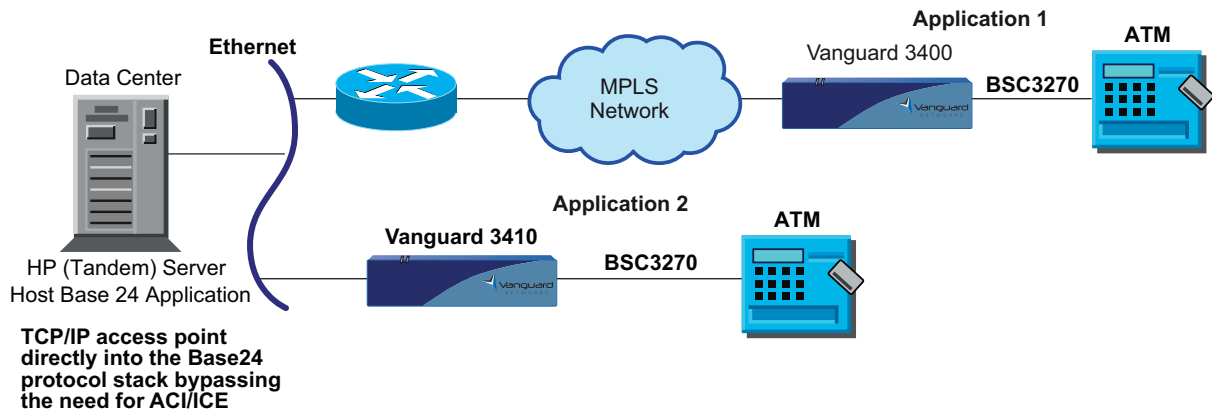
Application 1

Ethernet

Data Center

MPLS Network

Vanguard 3400

ATM

BSC3270

Vanguard

Application 2

Vanguard 3410

ATM

BSC3270

Vanguard

HP (Tandem) Server
Host Base 24 Application

TCP/IP access point directly into the Base24 protocol stack bypassing the need for ACI/ICE